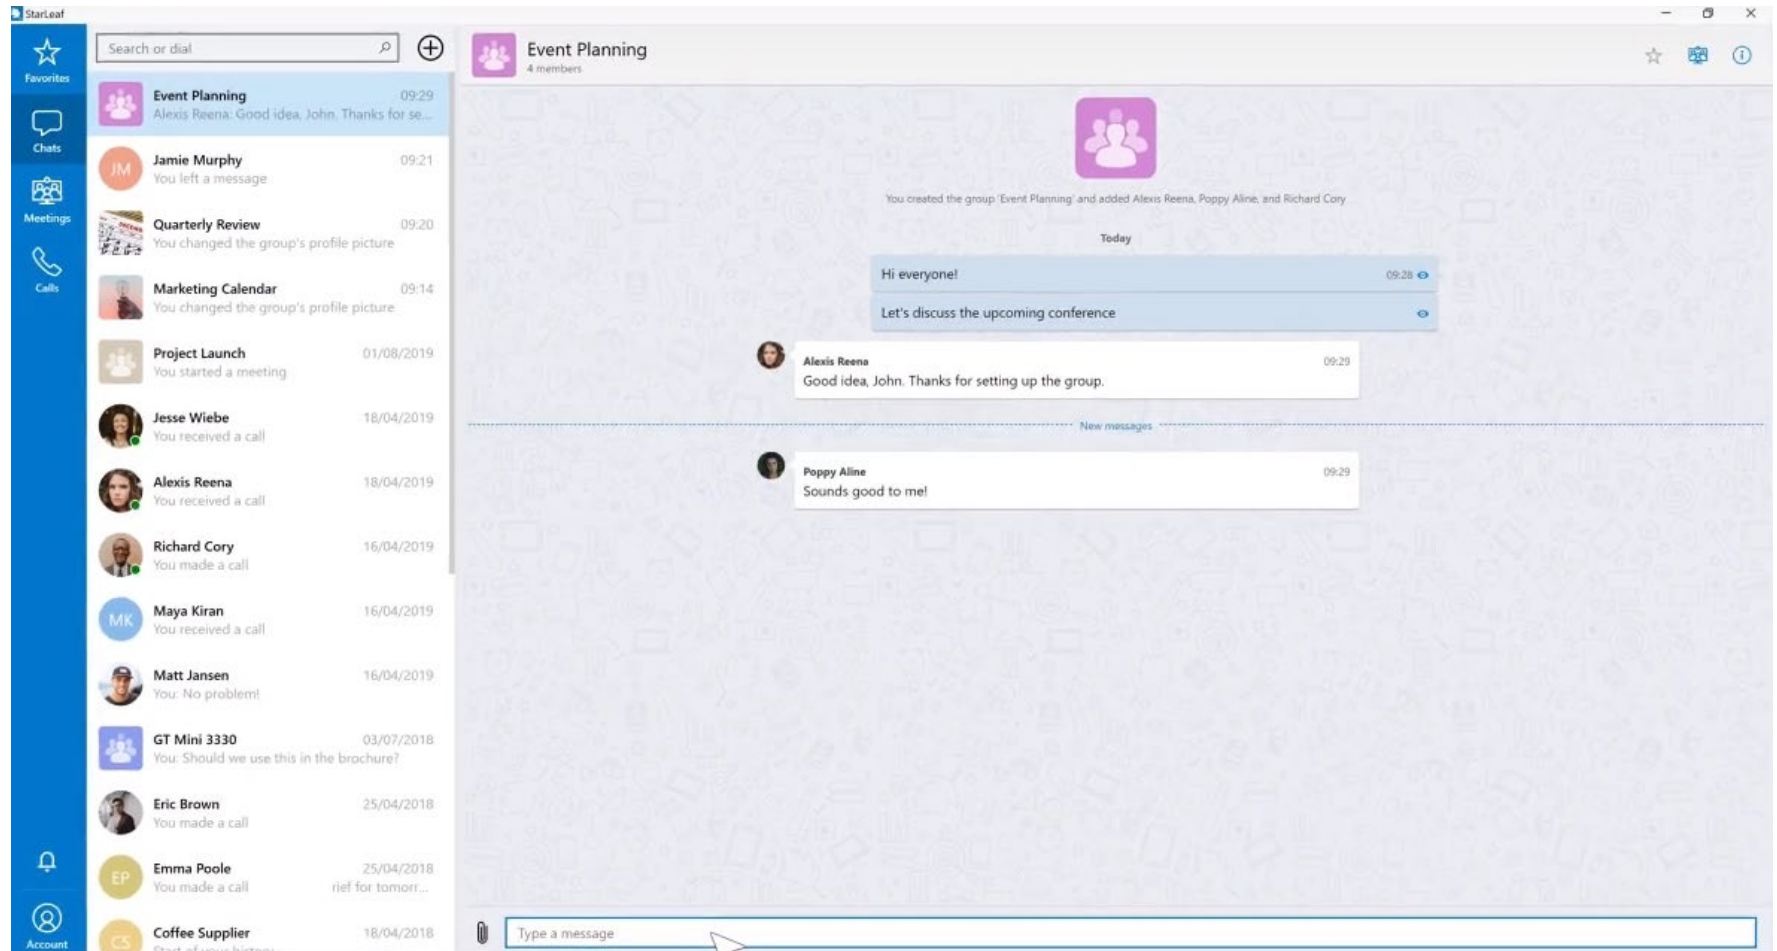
StarLeaf

Favorites
Chats
Meetings
Calls
Account

Search or dial

Event Planning 09:29
Alexis Reena: Good idea, John. Thanks for se...

JM Jamie Murphy 09:21
You left a message

Quarterly Review 09:20
You changed the group's profile picture

Marketing Calendar 09:14
You changed the group's profile picture

Project Launch 01/08/2019
You started a meeting

Jesse Wiebe 18/04/2019
You received a call

Alexis Reena 18/04/2019
You received a call

Richard Cory 16/04/2019
You made a call

MK Maya Kiran 16/04/2019
You received a call

Matt Jansen 16/04/2019
You: No problem!

GT Mini 3330 03/07/2018
You: Should we use this in the brochure?

Eric Brown 25/04/2018
You made a call

EP Emma Poole 25/04/2018
You made a call rief for tomorr...

CS Coffee Supplier 18/04/2018
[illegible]

Event Planning
4 members

You created the group 'Event Planning' and added Alexis Reena, Poppy Aline, and Richard Cory

Today

Hi everyone! 09:28

Let's discuss the upcoming conference

Alexis Reena 09:29
Good idea, John. Thanks for setting up the group.

New messages

Poppy Aline 09:29
Sounds good to me!

Type a message